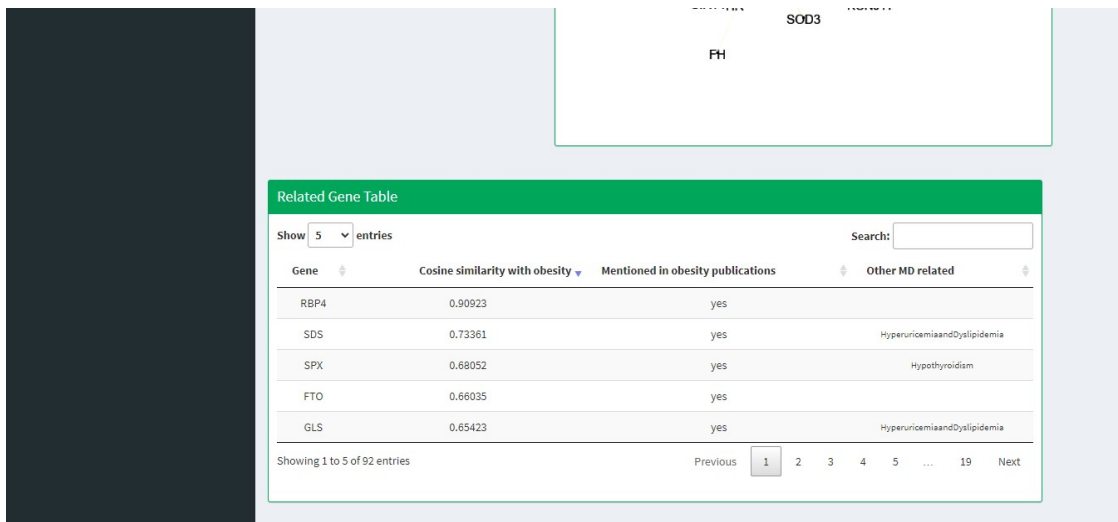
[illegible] SOD3 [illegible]

FH

Related Gene Table

Show 5 entries

Search:

| Gene | Cosine similarity with obesity | Mentioned in obesity publications | Other MD related |
|---|---|---|---|
| RBP4 | 0.90923 | yes | |
| SDS | 0.73361 | yes | HyperuricemiaandDyslipidemia |
| SPX | 0.68052 | yes | Hypothyroidism |
| FTO | 0.66035 | yes | |
| GLS | 0.65423 | yes | HyperuricemiaandDyslipidemia |

Showing 1 to 5 of 92 entries

Previous 1 2 3 4 5 … 19 Next